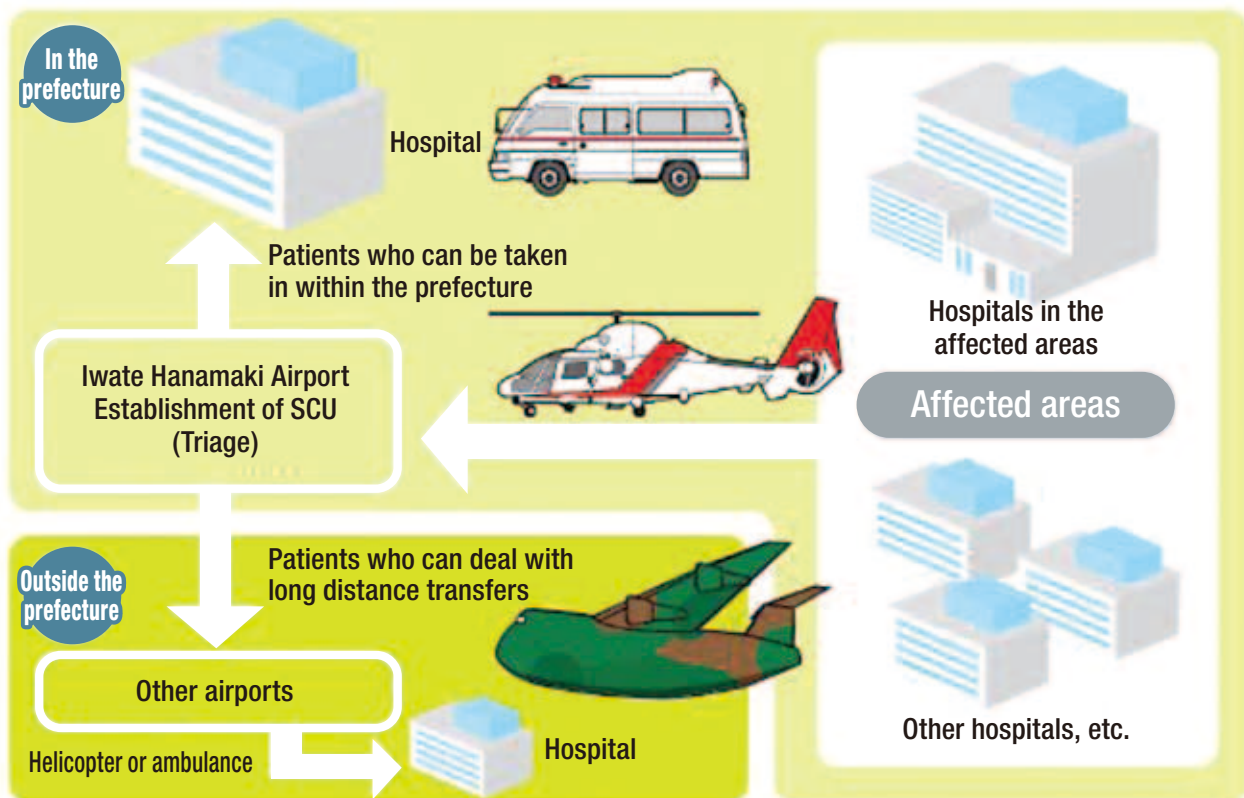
In the prefecture

Hospital

Patients who can be taken in within the prefecture

Hospitals in the affected areas

Iwate Hanamaki Airport Establishment of SCU (Triage)

Affected areas

Outside the prefecture

Patients who can deal with long distance transfers

Other airports

Helicopter or ambulance

Hospital

Other hospitals, etc.